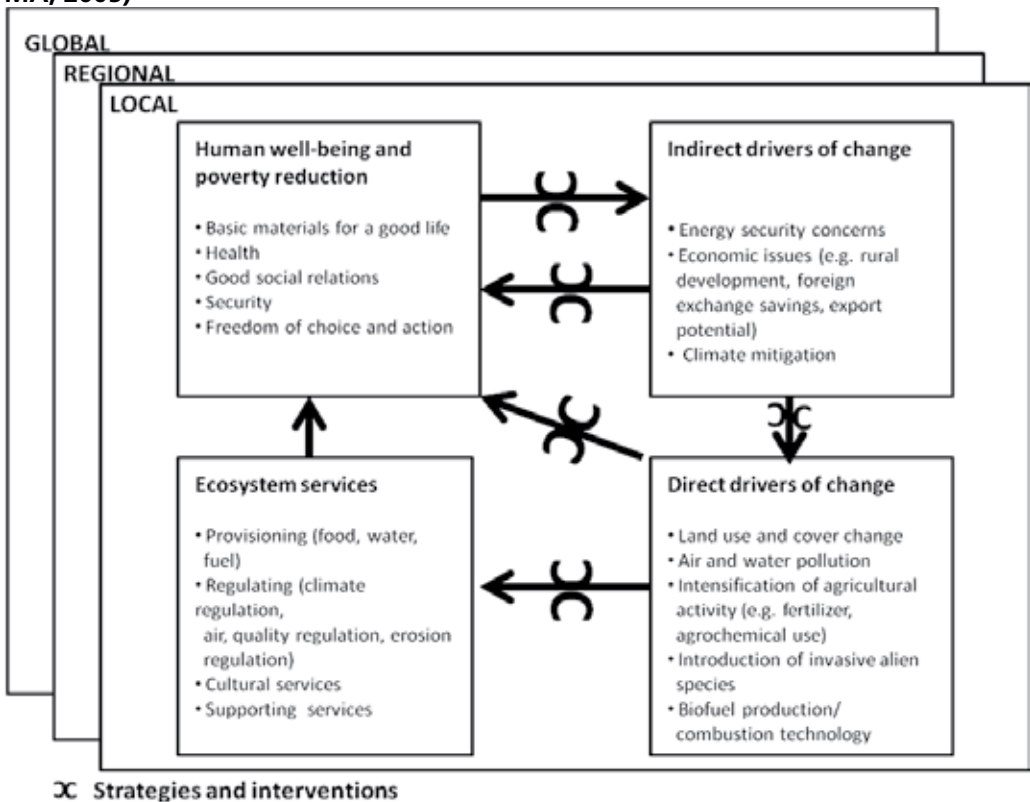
MA, 2005)

GLOBAL

REGIONAL

LOCAL

Human well-being and poverty reduction

• Basic materials for a good life
• Health
• Good social relations
• Security
• Freedom of choice and action

Indirect drivers of change

• Energy security concerns
• Economic issues (e.g. rural development, foreign exchange savings, export potential)
• Climate mitigation

Ecosystem services

• Provisioning (food, water, fuel)
• Regulating (climate regulation, air, quality regulation, erosion regulation)
• Cultural services
• Supporting services

Direct drivers of change

• Land use and cover change
• Air and water pollution
• Intensification of agricultural activity (e.g. fertilizer, agrochemical use)
• Introduction of invasive alien species
• Biofuel production/ combustion technology

Strategies and interventions